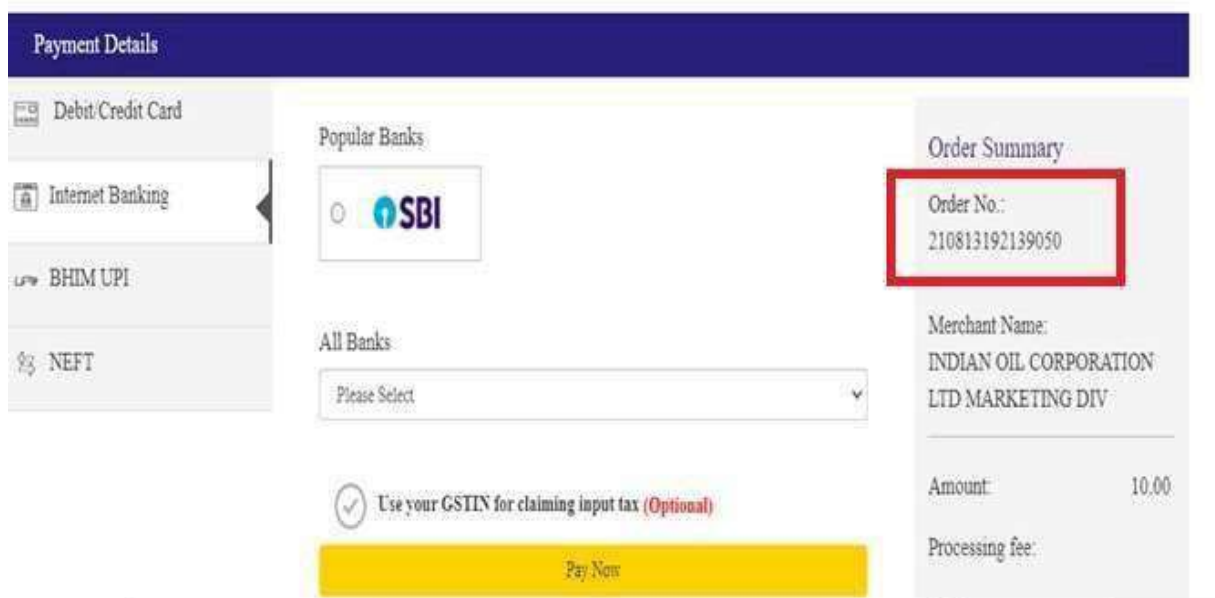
Payment Details

Debit/Credit Card

Internet Banking

BHIM UPI

NEFT

Popular Banks

SBI

All Banks

Please Select

Use your GSTIN for claiming input tax (Optional)

Pay Now

Order Summary

Order No.:
210813192139050

Merchant Name:
INDIAN OIL CORPORATION LTD MARKETING DIV

Amount: 10.00

Processing fee: